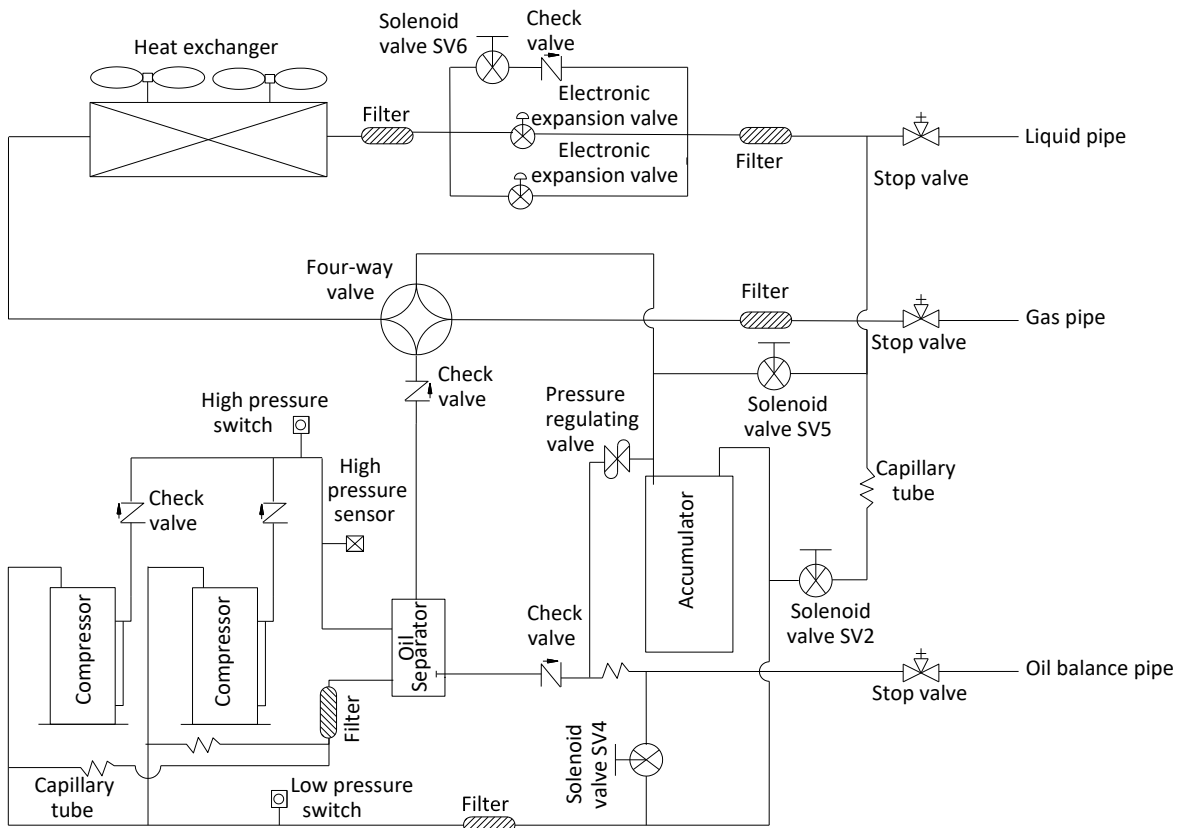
Solenoid valve SV6

Check valve

Heat exchanger

Filter

Electronic expansion valve

Electronic expansion valve

Filter

Liquid pipe

Stop valve

Four-way valve

Filter

Gas pipe

Stop valve

Check valve

High pressure switch

Pressure regulating valve

Solenoid valve SV5

High pressure sensor

Capillary tube

Check valve

Accumulator

Compressor

Compressor

Oil Separator

Check valve

Solenoid valve SV2

Oil balance pipe

Stop valve

Filter

Solenoid valve SV4

Capillary tube

Low pressure switch

Filter